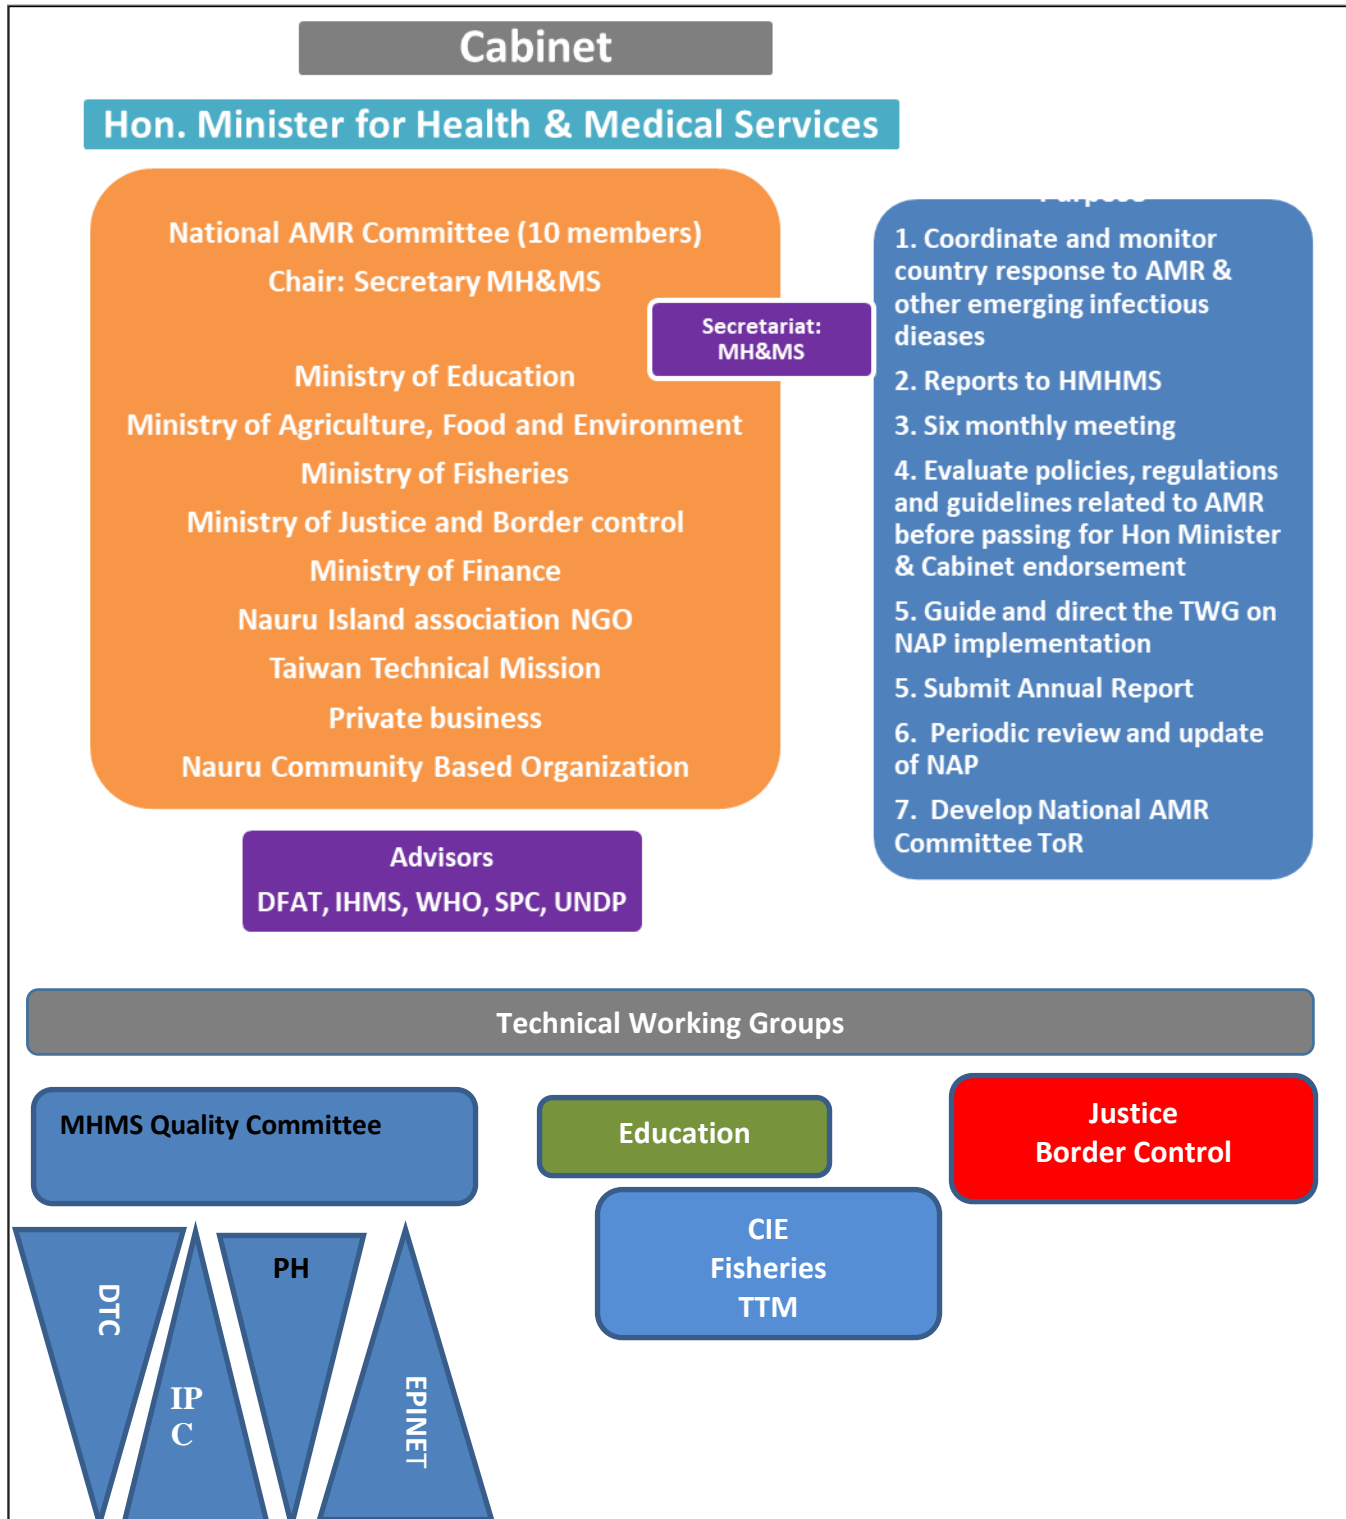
Cabinet

Hon. Minister for Health & Medical Services

National AMR Committee (10 members)
Chair: Secretary MH&MS

Ministry of Education
Ministry of Agriculture, Food and Environment
Ministry of Fisheries
Ministry of Justice and Border control
Ministry of Finance
Nauru Island association NGO
Taiwan Technical Mission
Private business
Nauru Community Based Organization

Secretariat: MH&MS

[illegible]

1. Coordinate and monitor country response to AMR & other emerging infectious dieases

2. Reports to HMHMS

3. Six monthly meeting

4. Evaluate policies, regulations and guidelines related to AMR before passing for Hon Minister & Cabinet endorsement

5. Guide and direct the TWG on NAP implementation

5. Submit Annual Report

6. Periodic review and update of NAP

7. Develop National AMR Committee ToR

Advisors
DFAT, IHMS, WHO, SPC, UNDP

Technical Working Groups

MHMS Quality Committee

Education

Justice
Border Control

CIE
Fisheries
TTM

DTC

IP
C

PH

EPINET